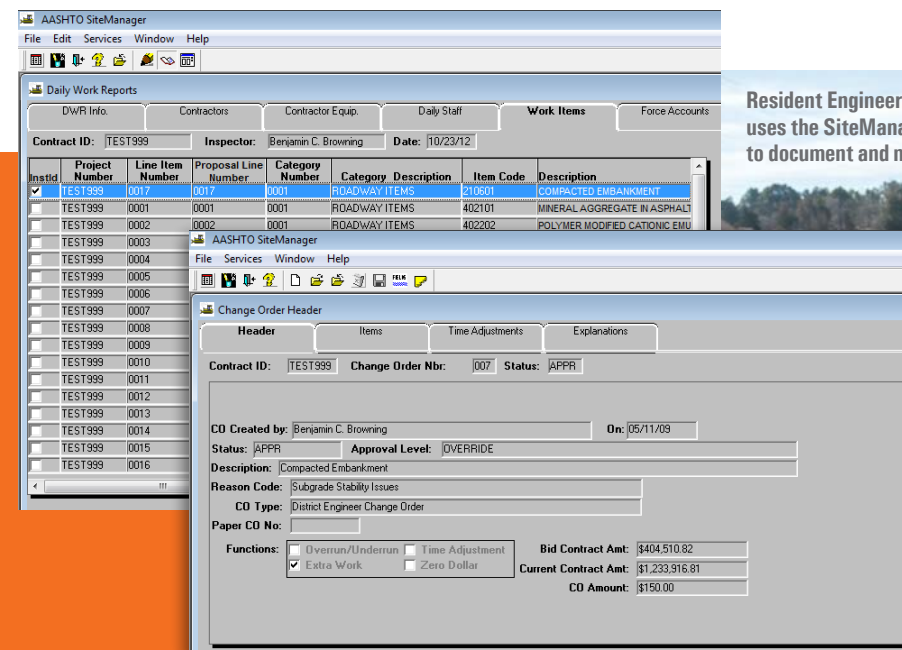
AASHTO SiteManager
File Edit Services Window Help

Daily Work Reports

DWR Info. | Contractors | Contractor Equip. | Daily Staff | Work Items | Force Accounts

Contract ID: TEST999 Inspector: Benjamin C. Browning Date: 10/23/12

| Instld | Project Number | Line Item Number | Proposal Line Number | Category Number | Category Description | Item Code | Description |
|---|---|---|---|---|---|---|---|
| ✔ | TEST999 | 0017 | 0017 | 0001 | ROADWAY ITEMS | 210601 | COMPACTED EMBANKMENT |
| | TEST999 | 0001 | 0001 | 0001 | ROADWAY ITEMS | 402101 | MINERAL AGGREGATE IN ASPHALT |
| | TEST999 | 0002 | 0002 | 0001 | ROADWAY ITEMS | 402202 | POLYMER MODIFIED CATIONIC EMU |
| | TEST999 | 0003 | | | | | |
| | TEST999 | 0004 | | | | | |
| | TEST999 | 0005 | | | | | |
| | TEST999 | 0006 | | | | | |
| | TEST999 | 0007 | | | | | |
| | TEST999 | 0008 | | | | | |
| | TEST999 | 0009 | | | | | |
| | TEST999 | 0010 | | | | | |
| | TEST999 | 0011 | | | | | |
| | TEST999 | 0012 | | | | | |
| | TEST999 | 0013 | | | | | |
| | TEST999 | 0014 | | | | | |
| | TEST999 | 0015 | | | | | |
| | TEST999 | 0016 | | | | | |

Resident Engineer
uses the SiteMana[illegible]
to document and m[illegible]

AASHTO SiteManager
File Services Window Help

Change Order Header

Header | Items | Time Adjustments | Explanations

Contract ID: TEST999 Change Order Nbr: 007 Status: APPR

CO Created by: Benjamin C. Browning On: 05/11/09
Status: APPR Approval Level: OVERRIDE
Description: Compacted Embankment
Reason Code: Subgrade Stability Issues
CO Type: District Engineer Change Order
Paper CO No:

Functions: Overrun/Underrun Time Adjustment
✔ Extra Work Zero Dollar

Bid Contract Amt: $404,510.82
Current Contract Amt: $1,233,916.81
CO Amount: $150.00